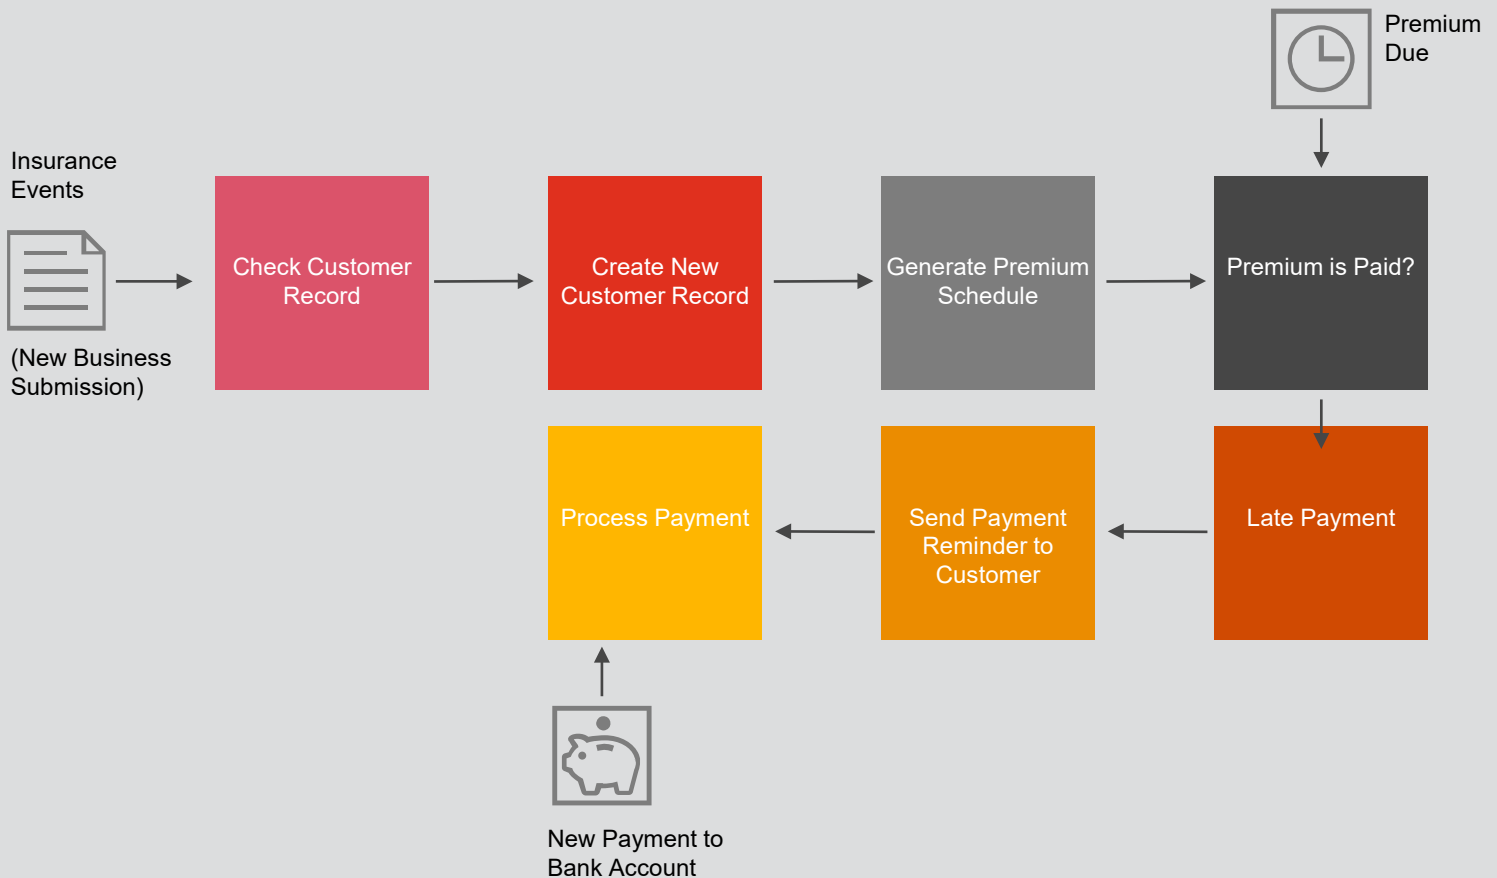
Premium Due

Insurance Events

(New Business Submission)

Check Customer Record

Create New Customer Record

Generate Premium Schedule

Premium is Paid?

Process Payment

Send Payment Reminder to Customer

Late Payment

New Payment to Bank Account